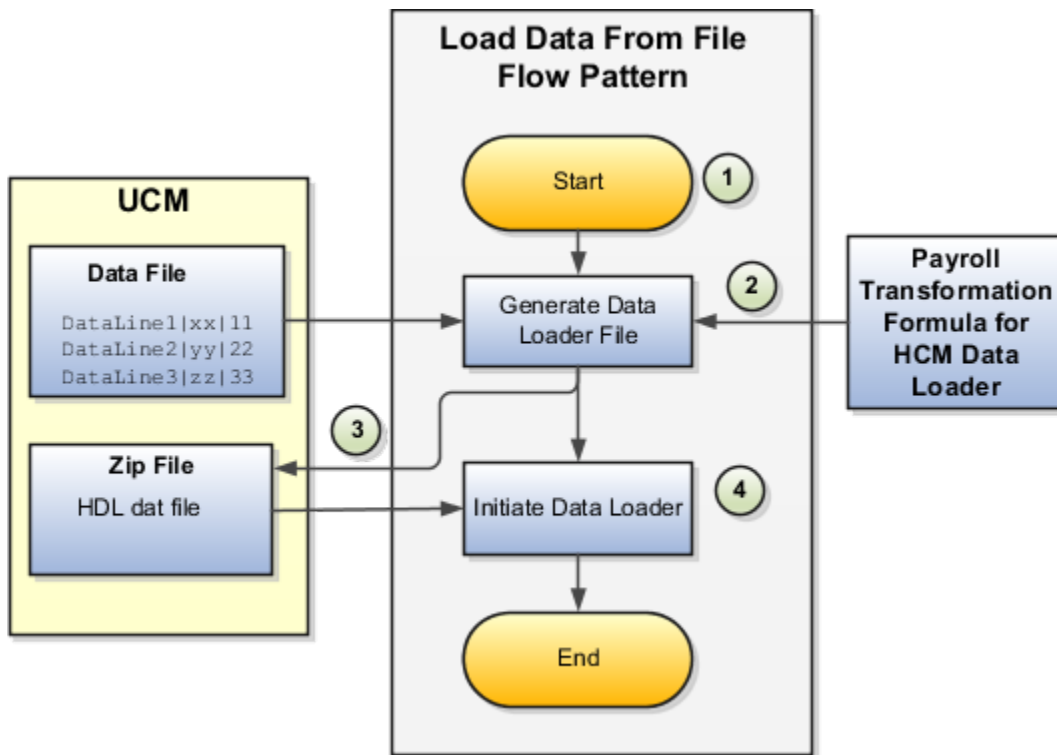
Load Data From File Flow Pattern

UCM

Data File

DataLine1|xx|11
DataLine2|yy|22
DataLine3|zz|33

Zip File

HDL dat file

Start

1

Generate Data Loader File

2

3

Initiate Data Loader

4

End

Payroll Transformation Formula for HCM Data Loader